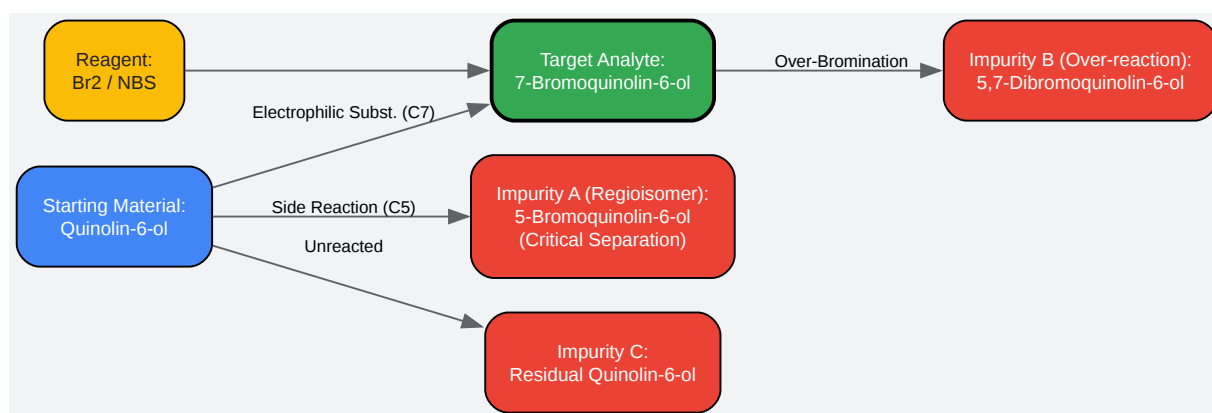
Reagent:
Br2 / NBS

Target Analyte:
7-Bromoquinolin-6-ol

Over-Bromination

Impurity B (Over-reaction):
5,7-Dibromoquinolin-6-ol

Electrophilic Subst. (C7)

Starting Material:
Quinolin-6-ol

Side Reaction (C5)

Impurity A (Regioisomer):
5-Bromoquinolin-6-ol
(Critical Separation)

Unreacted

Impurity C:
Residual Quinolin-6-ol